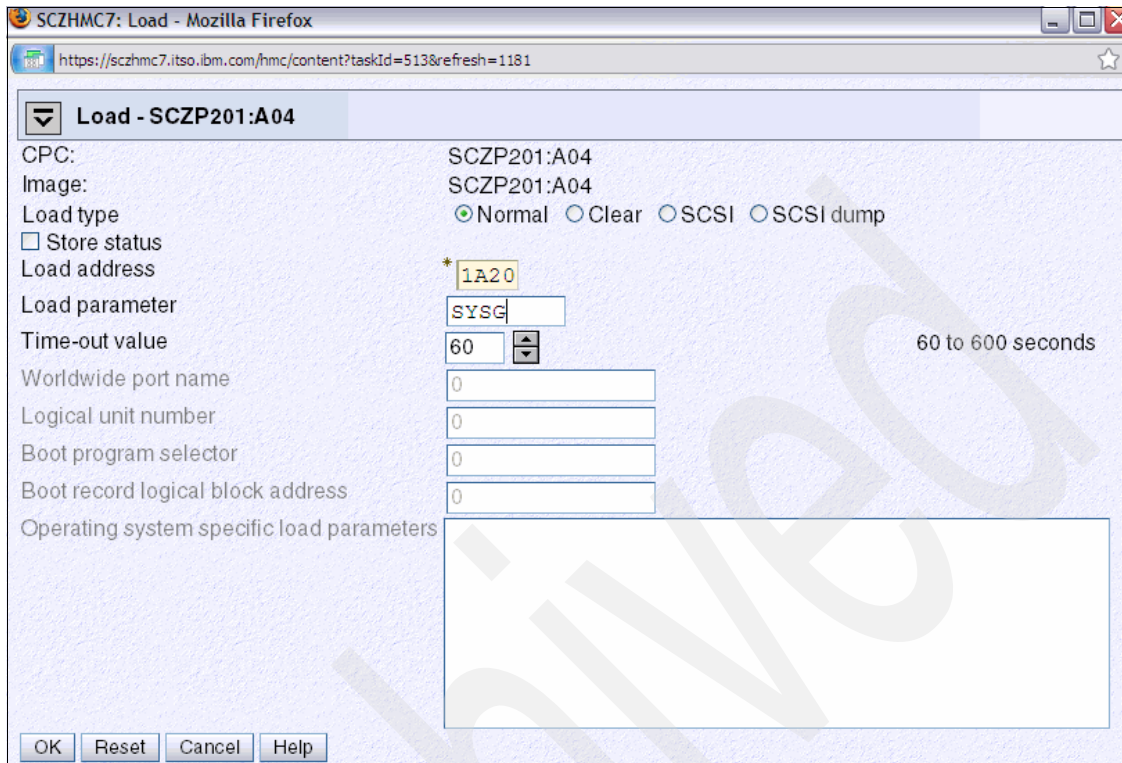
SCZHMC7: Load - Mozilla Firefox

https://sczhmc7.itso.ibm.com/hmc/content?taskId=513&refresh=1181

Load - SCZP201:A04

CPC: SCZP201:A04
Image: SCZP201:A04
Load type Normal Clear SCSI SCSI dump
Store status
Load address * 1A20
Load parameter SYSG
Time-out value 60 60 to 600 seconds
Worldwide port name 0
Logical unit number 0
Boot program selector 0
Boot record logical block address 0
Operating system specific load parameters

OK Reset Cancel Help

Archived